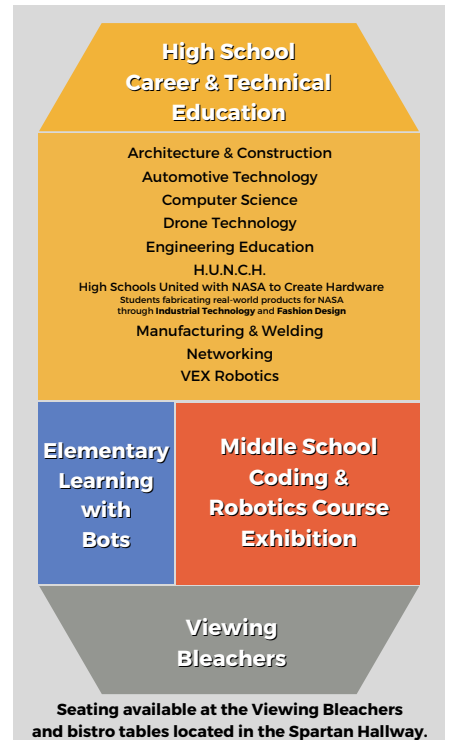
High School Career & Technical Education

Architecture & Construction
Automotive Technology
Computer Science
Drone Technology
Engineering Education
H.U.N.C.H.
High Schools United with NASA to Create Hardware
Students fabricating real-world products for NASA through Industrial Technology and Fashion Design
Manufacturing & Welding
Networking
VEX Robotics

Elementary Learning with Bots

Middle School Coding & Robotics Course Exhibition

Viewing Bleachers

Seating available at the Viewing Bleachers and bistro tables located in the Spartan Hallway.